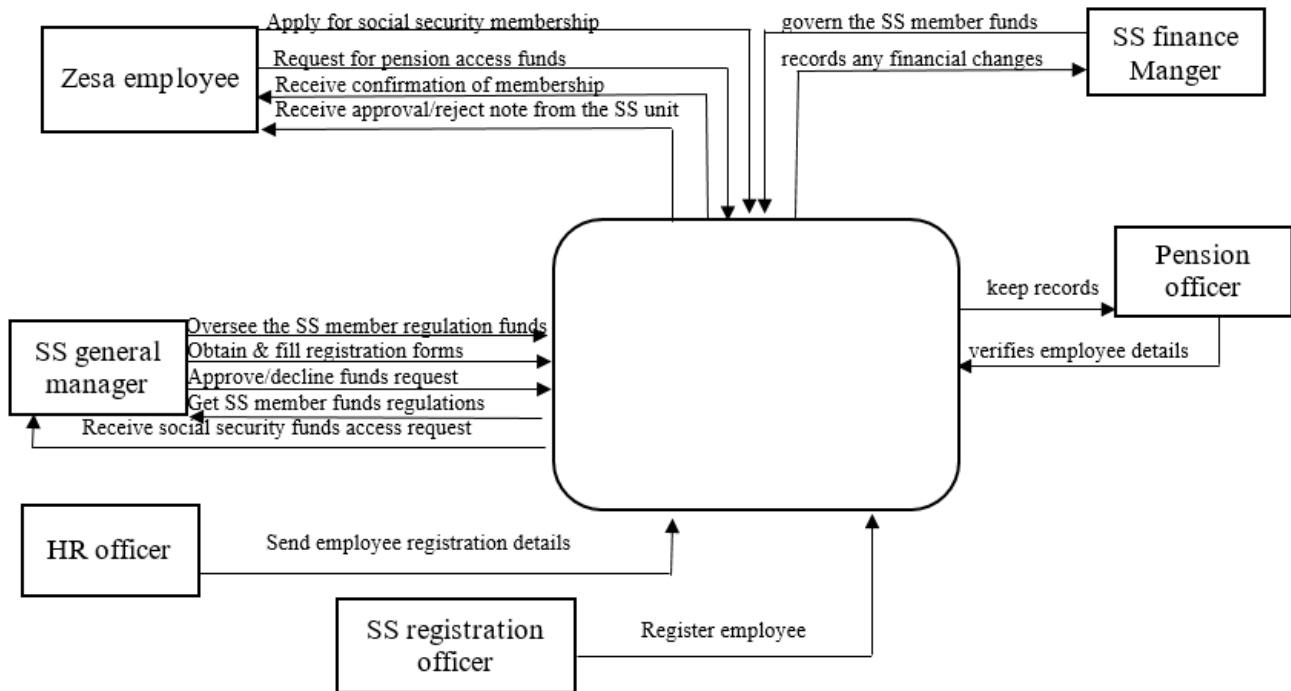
Zesa employee

Apply for social security membership

Request for pension access funds

Receive confirmation of membership

Receive approval/reject note from the SS unit

govern the SS member funds

records any financial changes

SS finance Manger

Pension officer

keep records

verifies employee details

SS general manager

Oversee the SS member regulation funds

Obtain & fill registration forms

Approve/decline funds request

Get SS member funds regulations

Receive social security funds access request

HR officer

Send employee registration details

SS registration officer

Register employee